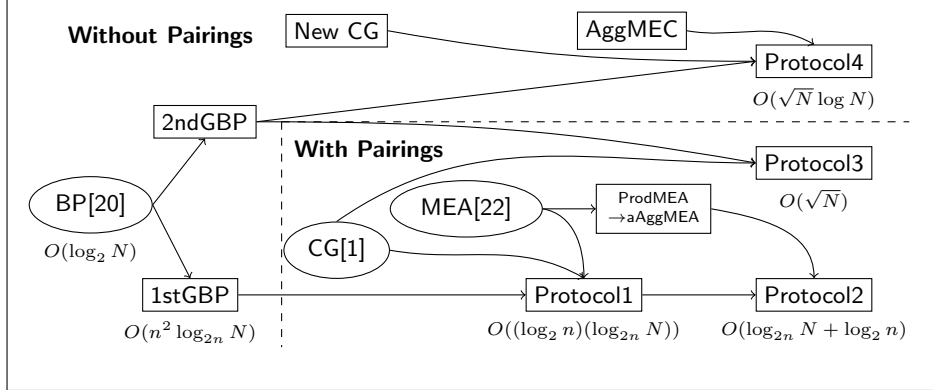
Without Pairings

New CG

AggMEC

Protocol4

$O(\sqrt{N} \log N)$

2ndGBP

With Pairings

Protocol3

BP[20]

$O(\log_2 N)$

MEA[22]

ProdMEA
→aAggMEA

$O(\sqrt{N})$

CG[1]

1stGBP

$O(n^2 \log_{2n} N)$

Protocol1

$O((\log_2 n)(\log_{2n} N))$

Protocol2

$O(\log_{2n} N + \log_2 n)$